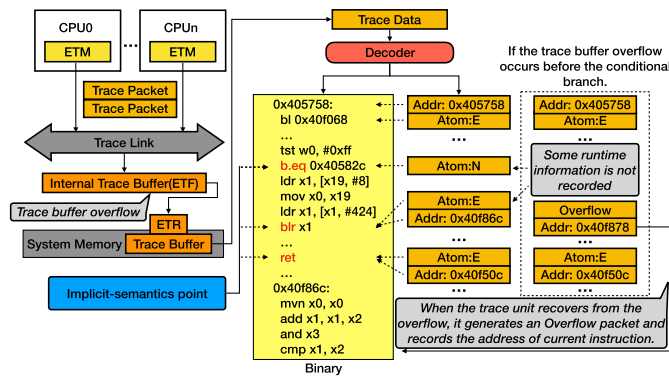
CPU0

ETM

...

CPUn

ETM

Trace Packet

Trace Packet

Trace Link

Internal Trace Buffer(ETF)

Trace buffer overflow

ETR

System Memory

Trace Buffer

Implicit-semantics point

Trace Data

Decoder

0x405758:
bl 0x40f068
...
tst w0, #0xff
b.eq 0x40582c
ldr x1, [x19, #8]
mov x0, x19
ldr x1, [x1, #424]
blr x1
...
ret
...
0x40f86c:
mvn x0, x0
add x1, x1, x2
and x3
cmp x1, x2

Binary

Addr: 0x405758

Atom:E

...

Atom:N

Atom:E

Addr: 0x40f86c

...

Atom:E

Addr: 0x40f50c

...

If the trace buffer overflow occurs before the conditional branch.

Addr: 0x405758

Atom:E

...

Some runtime information is not recorded

Atom:E

Overflow

Addr: 0x40f878

...

Atom:E

Addr: 0x40f50c

...

When the trace unit recovers from the overflow, it generates an Overflow packet and records the address of current instruction.